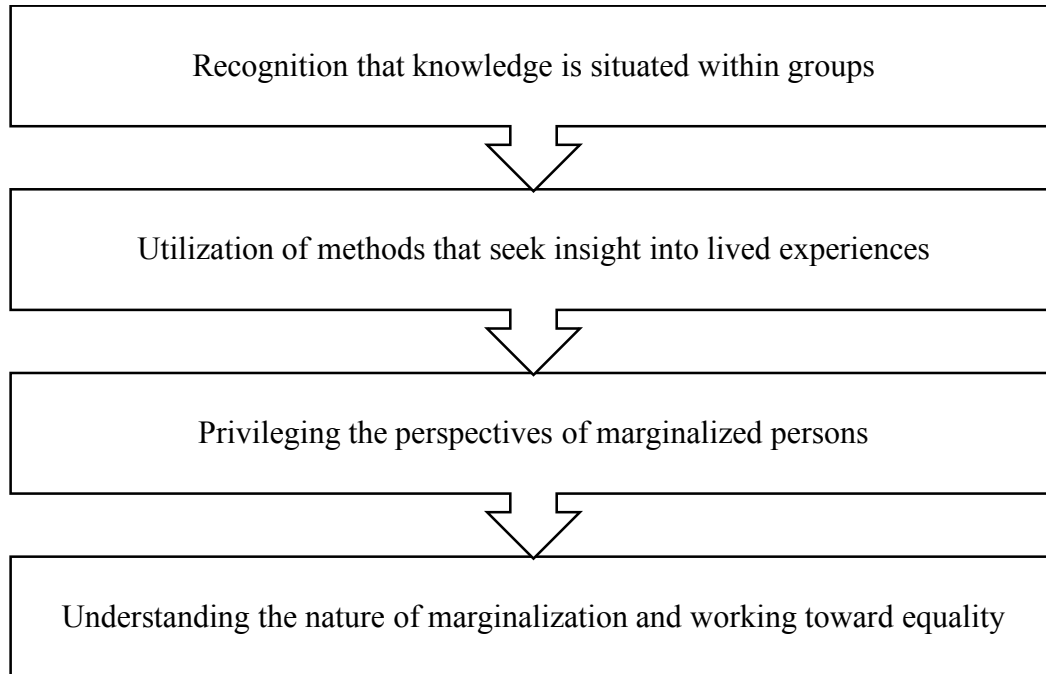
Recognition that knowledge is situated within groups

Utilization of methods that seek insight into lived experiences

Privileging the perspectives of marginalized persons

Understanding the nature of marginalization and working toward equality